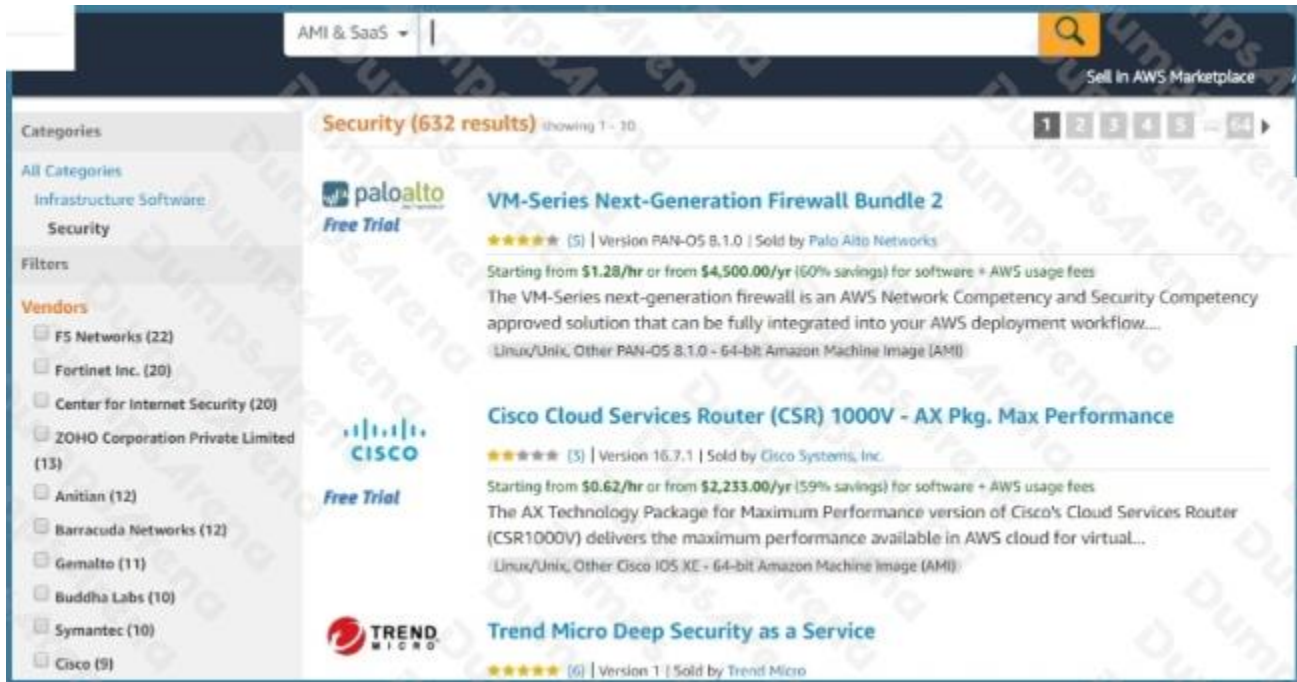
AMI & SaaS ▾

Sell in AWS Marketplace

Categories

All Categories

Infrastructure Software

Security

Filters

Vendors

F5 Networks (22)

Fortinet Inc. (20)

Center for Internet Security (20)

ZOHO Corporation Private Limited (13)

Anitian (12)

Barracuda Networks (12)

Gemalto (11)

Buddha Labs (10)

Symantec (10)

Cisco (9)

Security (632 results) showing 1 - 10

1 2 3 4 5 ... 64

paloalto

Free Trial

VM-Series Next-Generation Firewall Bundle 2

(5) | Version PAN-OS 8.1.0 | Sold by Palo Alto Networks

Starting from $1.28/hr or from $4,500.00/yr (60% savings) for software + AWS usage fees

The VM-Series next-generation firewall is an AWS Network Competency and Security Competency approved solution that can be fully integrated into your AWS deployment workflow....

Linux/Unix, Other PAN-OS 8.1.0 - 64-bit Amazon Machine Image (AMI)

CISCO

Free Trial

Cisco Cloud Services Router (CSR) 1000V - AX Pkg. Max Performance

(3) | Version 16.7.1 | Sold by Cisco Systems, Inc.

Starting from $0.62/hr or from $2,233.00/yr (59% savings) for software + AWS usage fees

The AX Technology Package for Maximum Performance version of Cisco's Cloud Services Router (CSR1000V) delivers the maximum performance available in AWS cloud for virtual...

Linux/Unix, Other Cisco IOS XE - 64-bit Amazon Machine Image (AMI)

TREND MICRO

Trend Micro Deep Security as a Service

(6) | Version 1 | Sold by Trend Micro